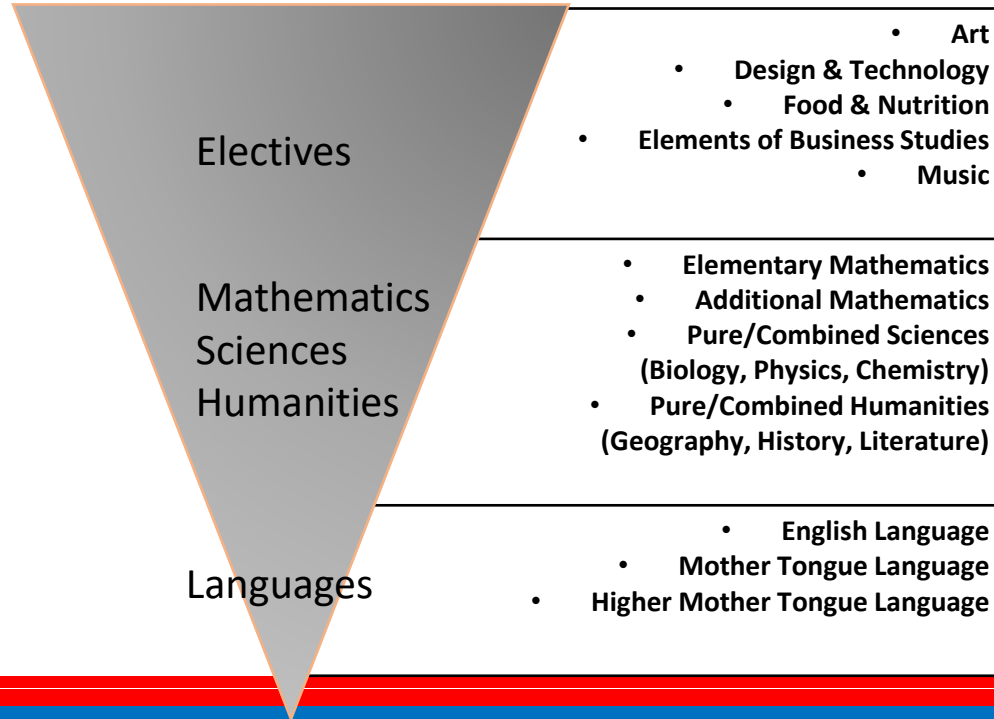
Electives

- Art
- Design & Technology
- Food & Nutrition
- Elements of Business Studies
- Music

Mathematics
Sciences
Humanities

- Elementary Mathematics
- Additional Mathematics
- Pure/Combined Sciences (Biology, Physics, Chemistry)
- Pure/Combined Humanities (Geography, History, Literature)

Languages

- English Language
- Mother Tongue Language
- Higher Mother Tongue Language